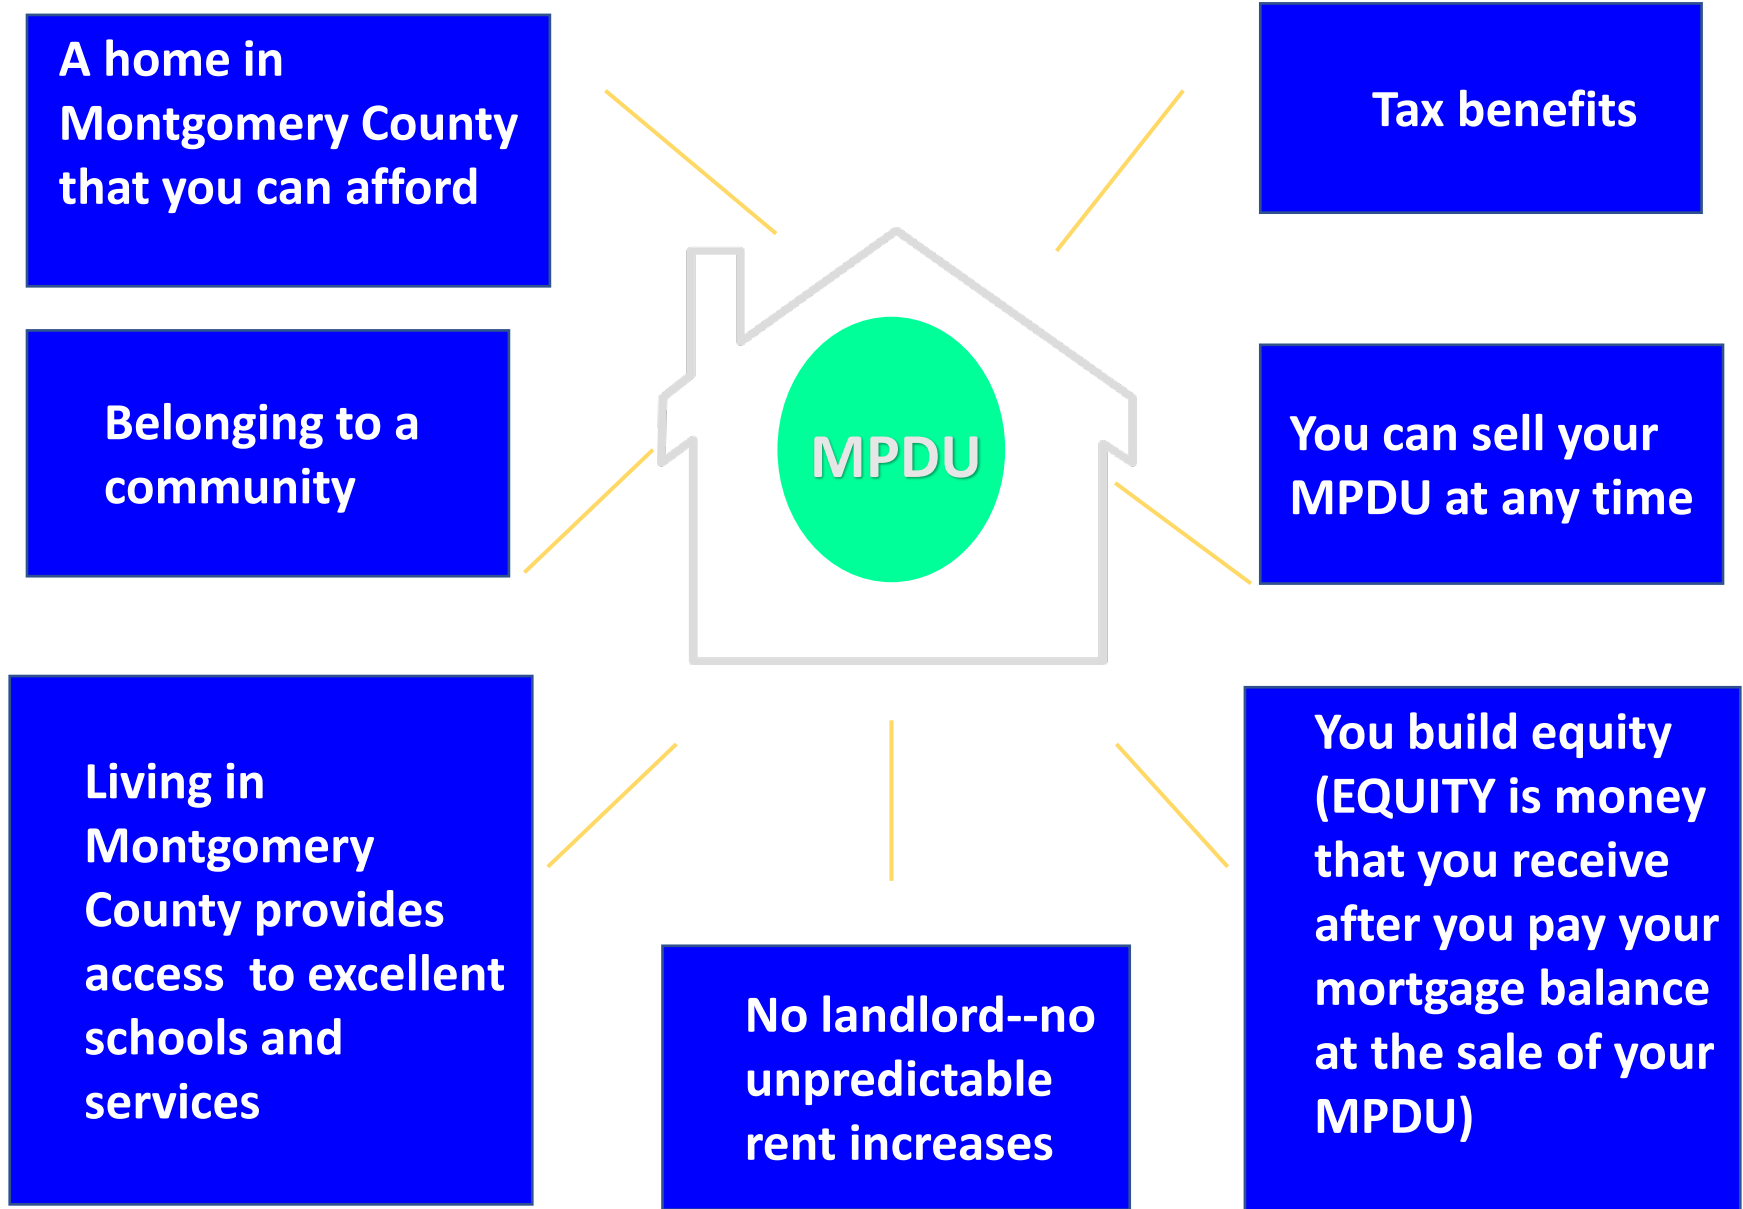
A home in Montgomery County that you can afford

Tax benefits

Belonging to a community

MPDU

You can sell your MPDU at any time

Living in Montgomery County provides access to excellent schools and services

No landlord--no unpredictable rent increases

You build equity (EQUITY is money that you receive after you pay your mortgage balance at the sale of your MPDU)